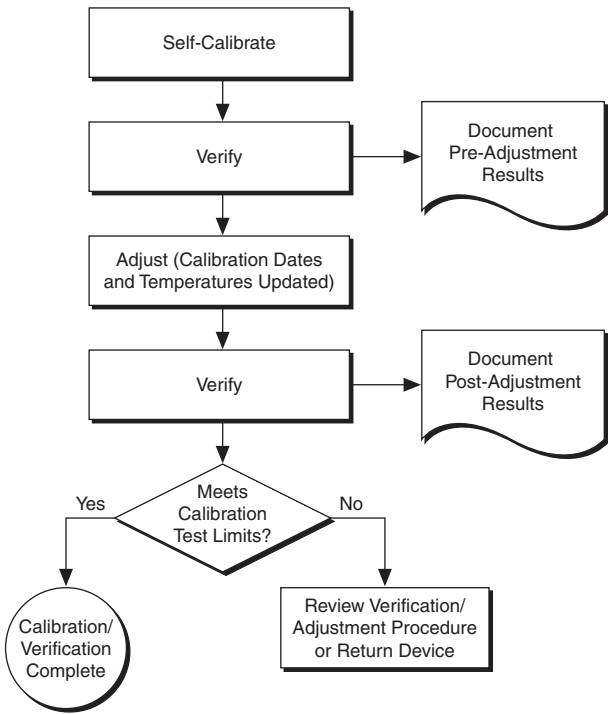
Self-Calibrate

Verify

Document Pre-Adjustment Results

Adjust (Calibration Dates and Temperatures Updated)

Verify

Document Post-Adjustment Results

Meets Calibration Test Limits?

Yes

No

Calibration/ Verification Complete

Review Verification/ Adjustment Procedure or Return Device